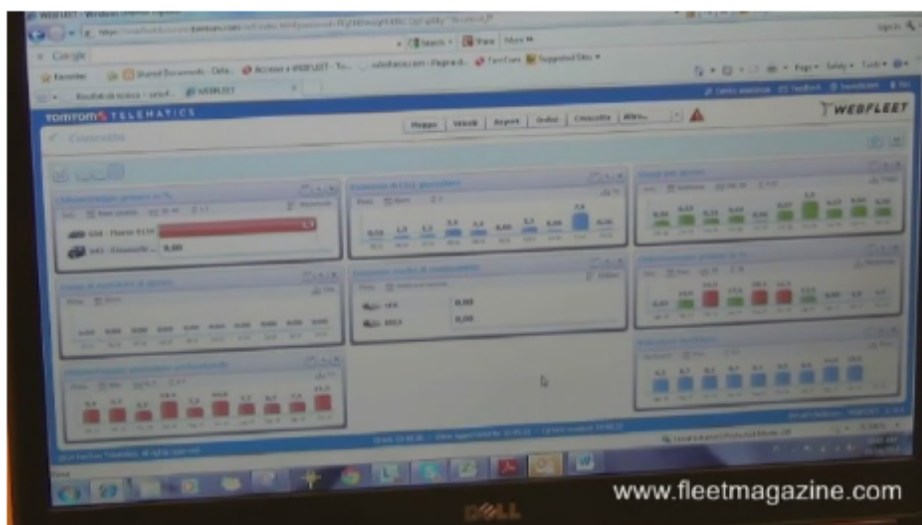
WEBFLEET - Windows Internet Explorer

Google

Search

Share

More

Favorites

Shared Documents

Accesso a WEBFLEET

TomTom

Suggested Sites

Risultati di ricerca

WEBFLEET

Page

Safety

Tools

TOMTOM TELEMATICS

WEBFLEET

Mappa

Veicoli

Report

Ordini

Cronodiario

Altro...

Cruscotto

$5,3$

$0,00$

$0,00$

$0,00$

$7,8$

www.fleetmagazine.com

DELL